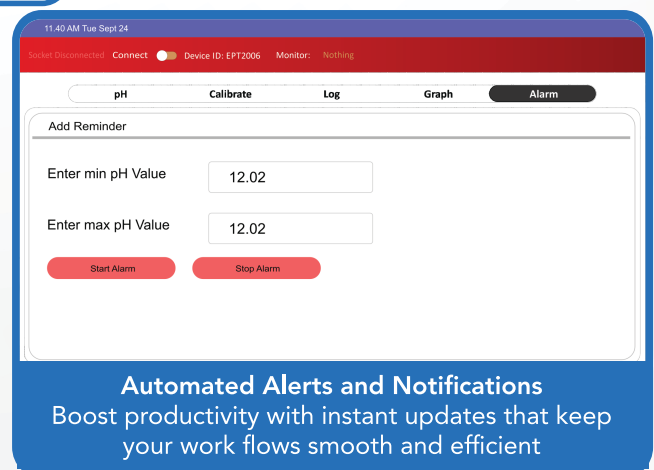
11.40 AM Tue Sept 24

Socket Disconnected Connect Device ID: EPT2006 Monitor: Nothing

pH Calibrate Log Graph Alarm

Add Reminder

Enter min pH Value 12.02

Enter max pH Value 12.02

Start Alarm Stop Alarm

Automated Alerts and Notifications
Boost productivity with instant updates that keep your work flows smooth and efficient